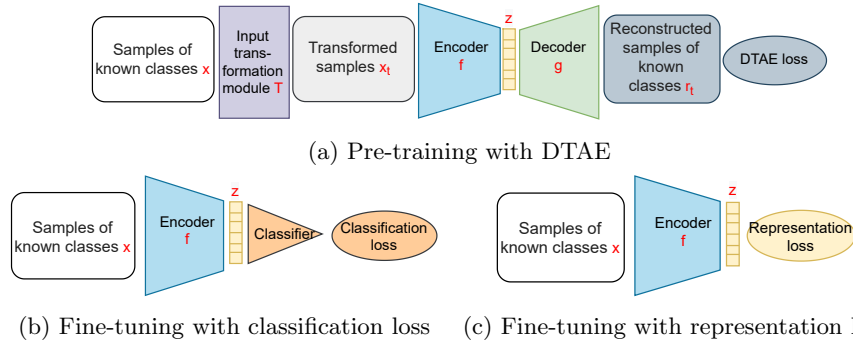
Samples of known classes x

Input transformation module T

Transformed samples $x_t$

Encoder f

z

Decoder g

Reconstructed samples of known classes $r_t$

DTAE loss

(a) Pre-training with DTAE

Samples of known classes x

Encoder f

z

Classifier

Classification loss

Samples of known classes x

Encoder f

z

Representation loss

(b) Fine-tuning with classification loss

(c) Fine-tuning with representation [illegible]